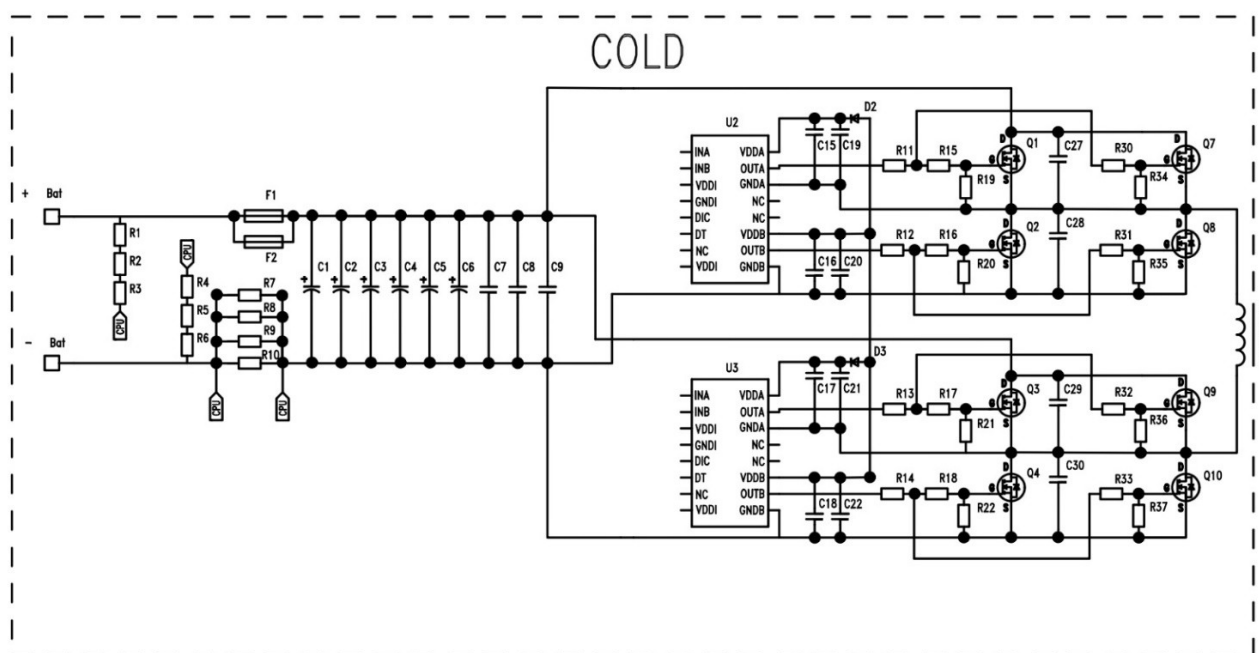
COLD

+ Bat

- Bat

R1
R2
R3
CPU

CPU
R4
R5
R6
CPU

R7
R8
R9
R10
CPU

F1
F2

C1 C2 C3 C4 C5 C6 C7 C8 C9

U2
INA
INB
VDDI
GNDI
DIC
DT
NC
VDDI
VDDA
OUTA
GNDA
NC
NC
VDDB
OUTB
GNDB

C15 C19 D2
C16 C20

R11 R15 R19 Q1 C27 R30 R34 Q7
R12 R16 R20 Q2 C28 R31 R35 Q8

U3
INA
INB
VDDI
GNDI
DIC
DT
NC
VDDI
VDDA
OUTA
GNDA
NC
NC
VDDB
OUTB
GNDB

C17 C21 D3
C18 C22

R13 R17 R21 Q3 C29 R32 R36 Q9
R14 R18 R22 Q4 C30 R33 R37 Q10